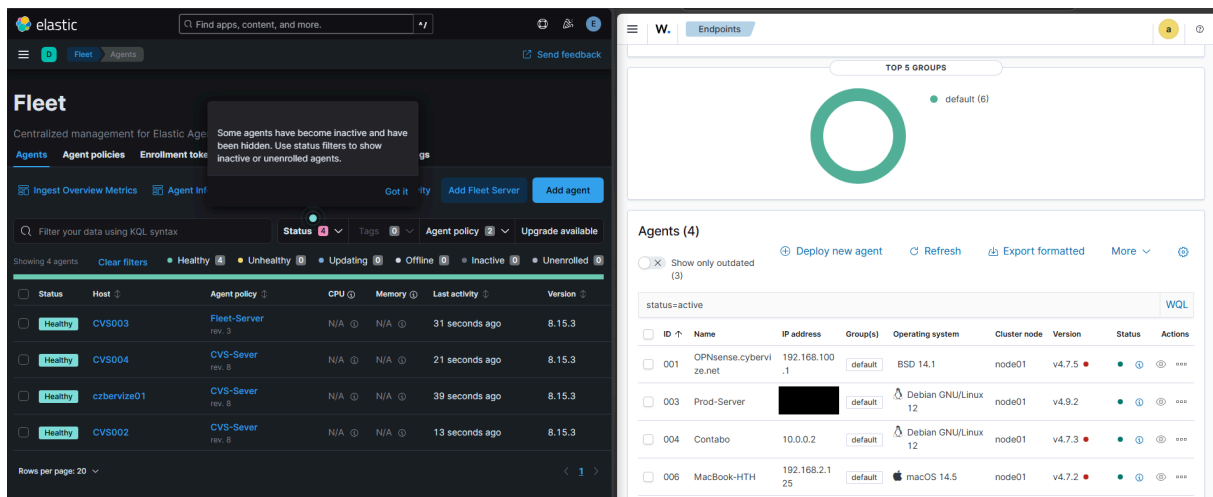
elastic
Find apps, content, and more.
E
D Fleet Agents
Send feedback
Fleet
Centralized management for Elastic Age
Agents Agent policies Enrollment toke gs
Some agents have become inactive and have been hidden. Use status filters to show inactive or unenrolled agents.
Got it
Ingest Overview Metrics Agent Inf ity
Add Fleet Server
Add agent
Filter your data using KQL syntax
Status 4 Tags 0 Agent policy 2 Upgrade available
Showing 4 agents Clear filters Healthy 4 Unhealthy 0 Updating 0 Offline 0 Inactive 0 Unenrolled 0

| | Status | Host | Agent policy | CPU | Memory | Last activity | Version |
|---|---|---|---|---|---|---|---|
| | Healthy | CVS003 | Fleet-Server rev. 3 | N/A | N/A | 31 seconds ago | 8.15.3 |
| | Healthy | CVS004 | CVS-Sever rev. 8 | N/A | N/A | 21 seconds ago | 8.15.3 |
| | Healthy | czbervize01 | CVS-Sever rev. 8 | N/A | N/A | 39 seconds ago | 8.15.3 |
| | Healthy | CVS002 | CVS-Sever rev. 8 | N/A | N/A | 13 seconds ago | 8.15.3 |

Rows per page: 20
1

W. Endpoints
a
TOP 5 GROUPS
default (6)
Agents (4)
Deploy new agent Refresh Export formatted More
Show only outdated (3)
status=active
WQL

| | ID | Name | IP address | Group(s) | Operating system | Cluster node | Version | Status | Actions |
|---|---|---|---|---|---|---|---|---|---|
| | 001 | OPNsense.cybervize.net | 192.168.100.1 | default | BSD 14.1 | node01 | v4.7.5 | | |
| | 003 | Prod-Server | | default | Debian GNU/Linux 12 | node01 | v4.9.2 | | |
| | 004 | Contabo | 10.0.0.2 | default | Debian GNU/Linux 12 | node01 | v4.7.3 | | |
| | 006 | MacBook-HTH | 192.168.2.125 | default | macOS 14.5 | node01 | v4.7.2 | | |